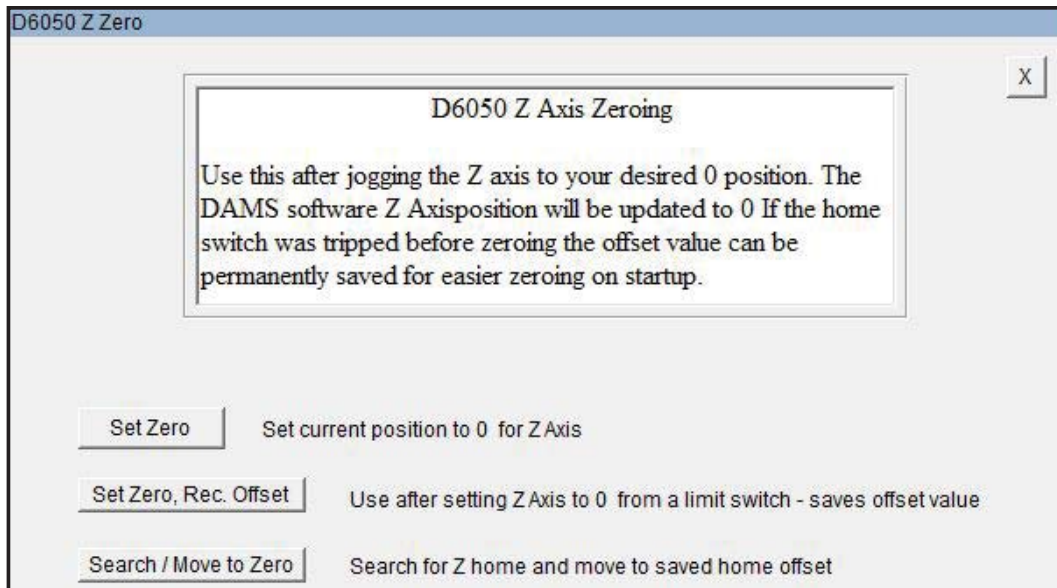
D6050 Z Zero

X

D6050 Z Axis Zeroing

Use this after jogging the Z axis to your desired 0 position. The DAMS software Z Axisposition will be updated to 0 If the home switch was tripped before zeroing the offset value can be permanently saved for easier zeroing on startup.

Set Zero

Set current position to 0 for Z Axis

Set Zero, Rec. Offset

Use after setting Z Axis to 0 from a limit switch - saves offset value

Search / Move to Zero

Search for Z home and move to saved home offset